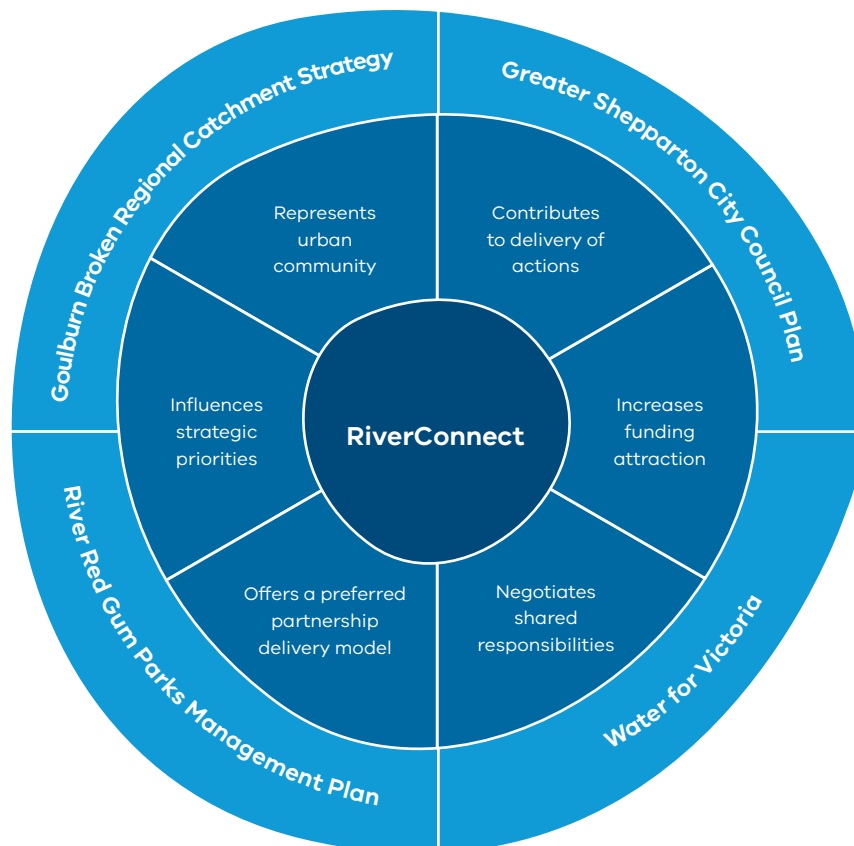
Goulburn Broken Regional Catchment Strategy

Greater Shepparton City Council Plan

River Red Gum Parks Management Plan

Water for Victoria

Represents urban community

Contributes to delivery of actions

Influences strategic priorities

RiverConnect

Increases funding attraction

Offers a preferred partnership delivery model

Negotiates shared responsibilities